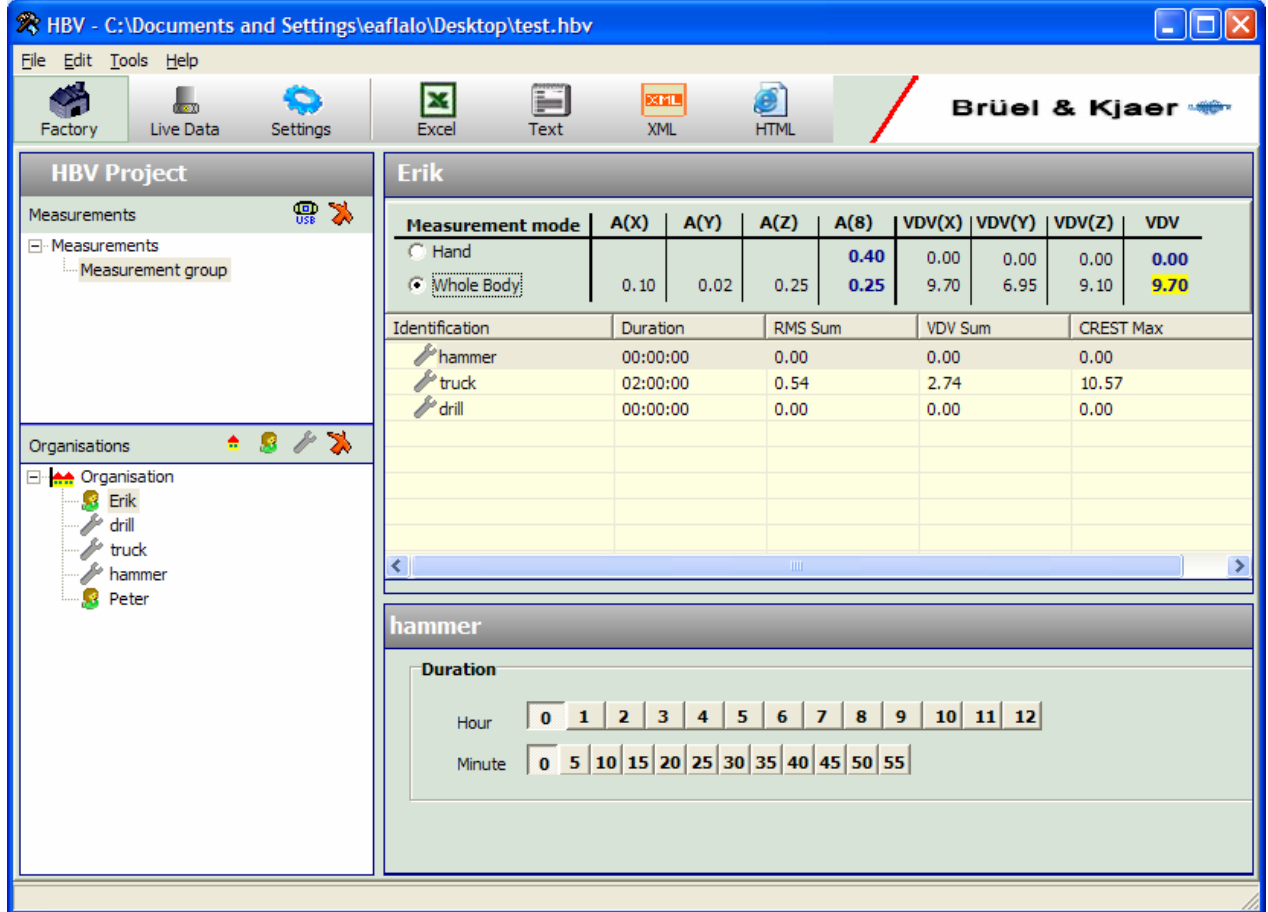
HBV - C:\Documents and Settings\eaflalo\Desktop\test.hbv

File Edit Tools Help

Factory Live Data Settings Excel Text XML HTML

Brüel & Kjaer

HBV Project

Measurements USB

Measurements
Measurement group

Organisations

Organisation
Erik
drill
truck
hammer
Peter

Erik

| Measurement mode | A(X) | A(Y) | A(Z) | A(8) | VDV(X) | VDV(Y) | VDV(Z) | VDV |
|---|---|---|---|---|---|---|---|---|
| Hand | | | | 0.40 | 0.00 | 0.00 | 0.00 | 0.00 |
| Whole Body | 0.10 | 0.02 | 0.25 | 0.25 | 9.70 | 6.95 | 9.10 | 9.70 |

| Identification | Duration | RMS Sum | VDV Sum | CREST Max |
|---|---|---|---|---|
| hammer | 00:00:00 | 0.00 | 0.00 | 0.00 |
| truck | 02:00:00 | 0.54 | 2.74 | 10.57 |
| drill | 00:00:00 | 0.00 | 0.00 | 0.00 |

hammer

Duration

Hour 0 1 2 3 4 5 6 7 8 9 10 11 12

Minute 0 5 10 15 20 25 30 35 40 45 50 55